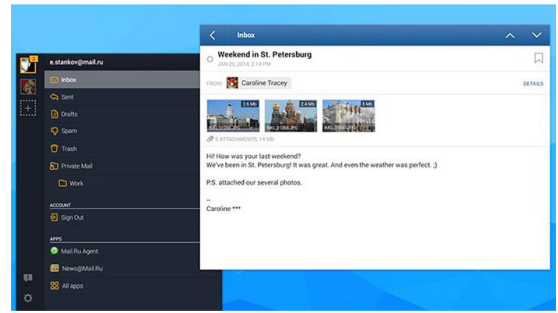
e.stankov@mail.ru

Inbox
Sent
Drafts
Spam
Trash
Private Mail
Work

ACCOUNT
Sign Out

APPS
Mail.Ru Agent
News@Mail.Ru
All apps

Inbox

Weekend in St. Petersburg
JAN 20, 2014, 2:14 PM

FROM: Caroline Tracey
DETAILS

2.6 Mb
IMG_0.JPG
2.4 Mb
IMG_1.JPG
3 Mb
IMG_2.JPG

3 ATTACHMENTS, 14 Mb

Hi! How was your last weekend?
We've been in St. Petersburg! It was great. And even the weather was perfect. ;)

P.S. attached our several photos.

--
Caroline ***